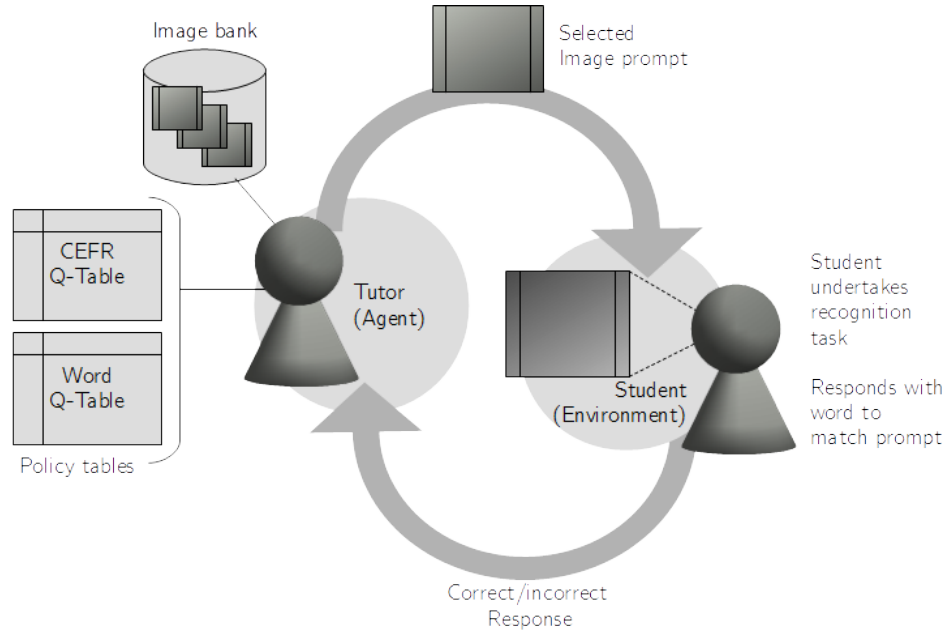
Image bank

Selected
Image prompt

CEFR
Q-Table

Word
Q-Table

Policy tables

Tutor
(Agent)

Student
(Environment)

Student
undertakes
recognition
task

Responds with
word to
match prompt

Correct/incorrect
Response